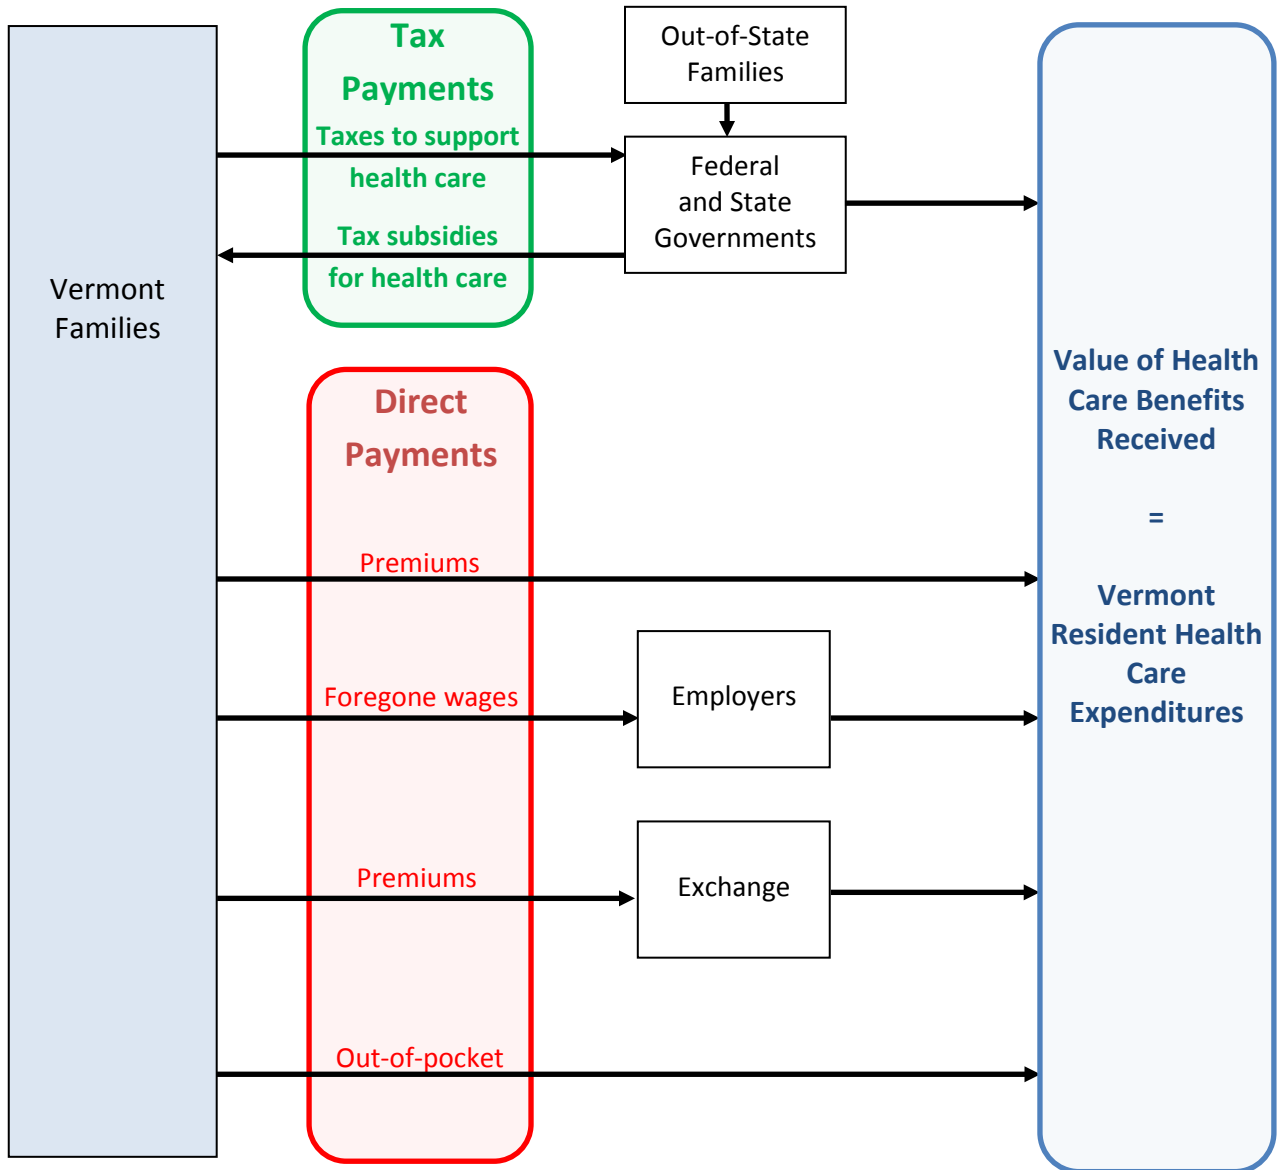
Vermont Families

Tax Payments

Taxes to support health care

Tax subsidies for health care

Out-of-State Families

Federal and State Governments

Direct Payments

Premiums

Foregone wages

Employers

Premiums

Exchange

Out-of-pocket

Value of Health Care Benefits Received

=

Vermont Resident Health Care Expenditures